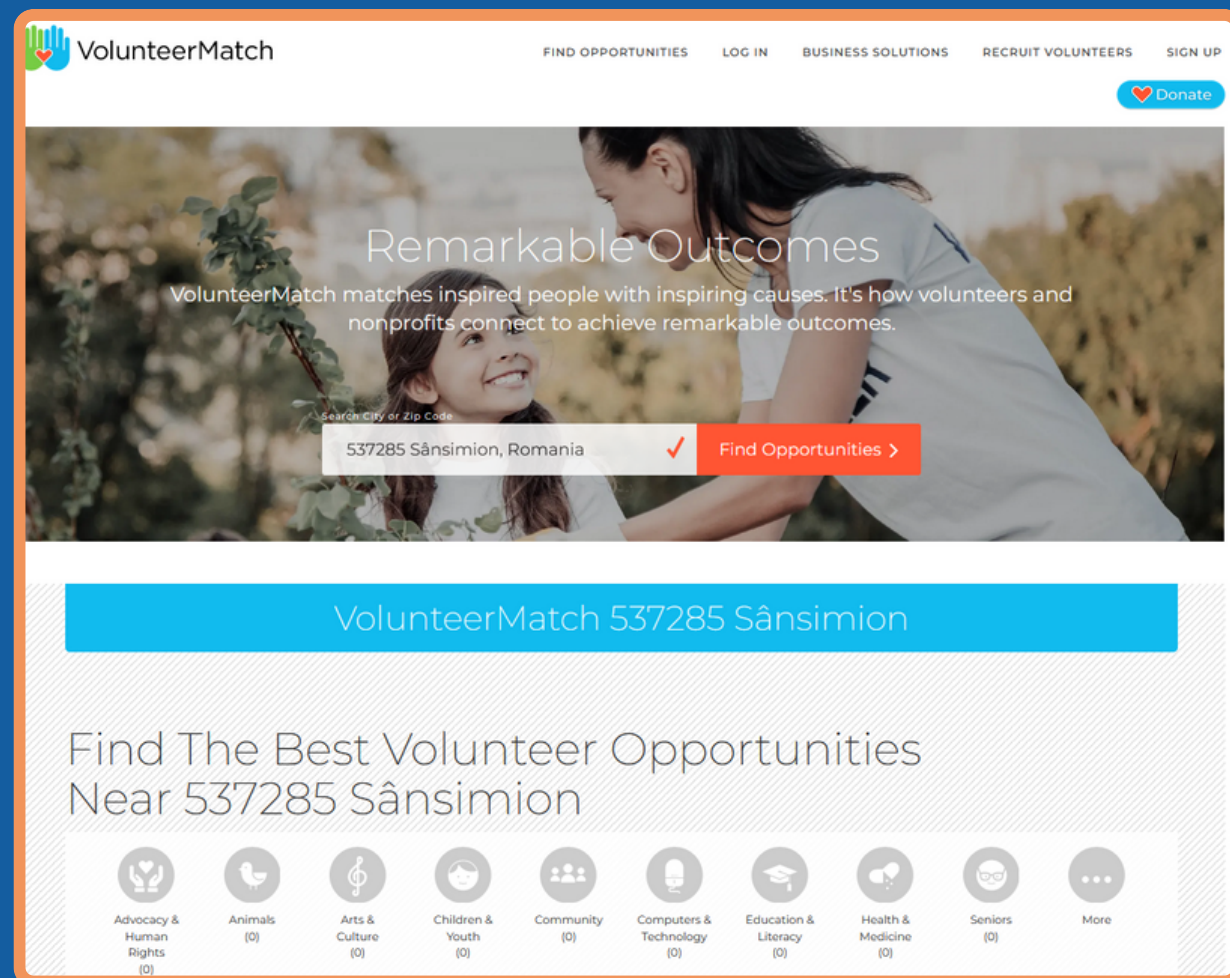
VolunteerMatch

FIND OPPORTUNITIES LOG IN BUSINESS SOLUTIONS RECRUIT VOLUNTEERS SIGN UP

Donate

Remarkable Outcomes

VolunteerMatch matches inspired people with inspiring causes. It's how volunteers and nonprofits connect to achieve remarkable outcomes.

Search City or Zip Code

537285 Sânsimion, Romania

Find Opportunities >

VolunteerMatch 537285 Sânsimion

Find The Best Volunteer Opportunities Near 537285 Sânsimion

Advocacy & Human Rights (0)

Animals (0)

Arts & Culture (0)

Children & Youth (0)

Community (0)

Computers & Technology (0)

Education & Literacy (0)

Health & Medicine (0)

Seniors (0)

More